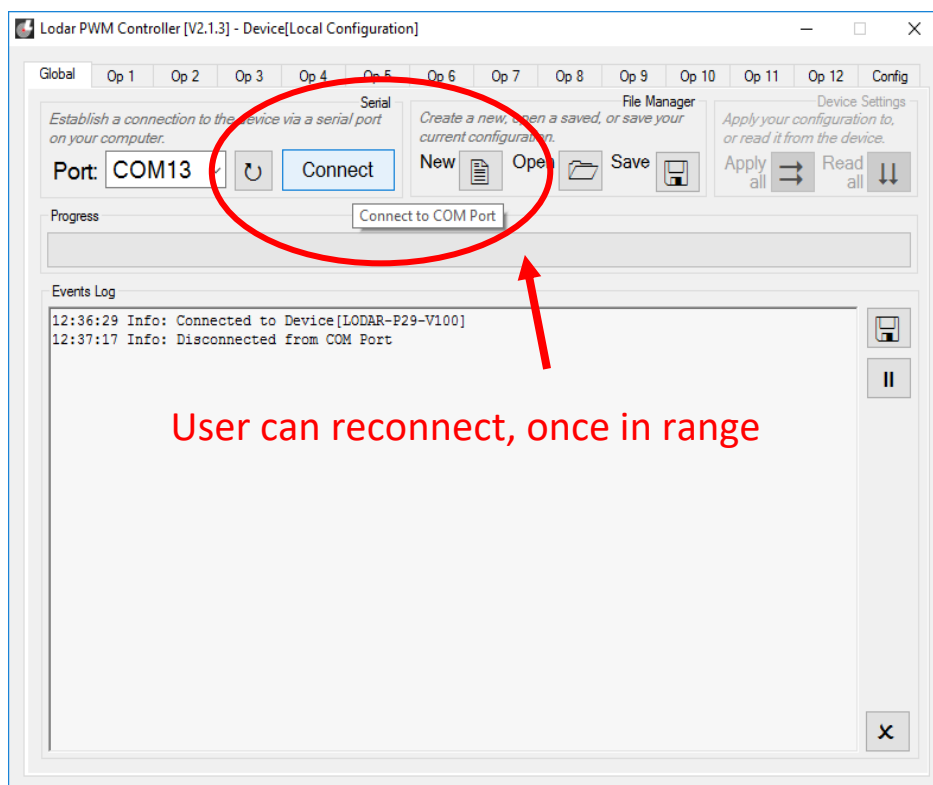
Lodar PWM Controller [V2.1.3] - Device[Local Configuration]

Global | Op 1 | Op 2 | Op 3 | Op 4 | Op 5 | Op 6 | Op 7 | Op 8 | Op 9 | Op 10 | Op 11 | Op 12 | Config

Serial
Establish a connection to the device via a serial port on your computer.
Port: COM13
Connect

File Manager
Create a new, open a saved, or save your current configuration.
New
Open
Save

Device Settings
Apply your configuration to, or read it from the device.
Apply all
Read all

Connect to COM Port

Progress

Events Log
12:36:29 Info: Connected to Device[LODAR-P29-V100]
12:37:17 Info: Disconnected from COM Port

User can reconnect, once in range